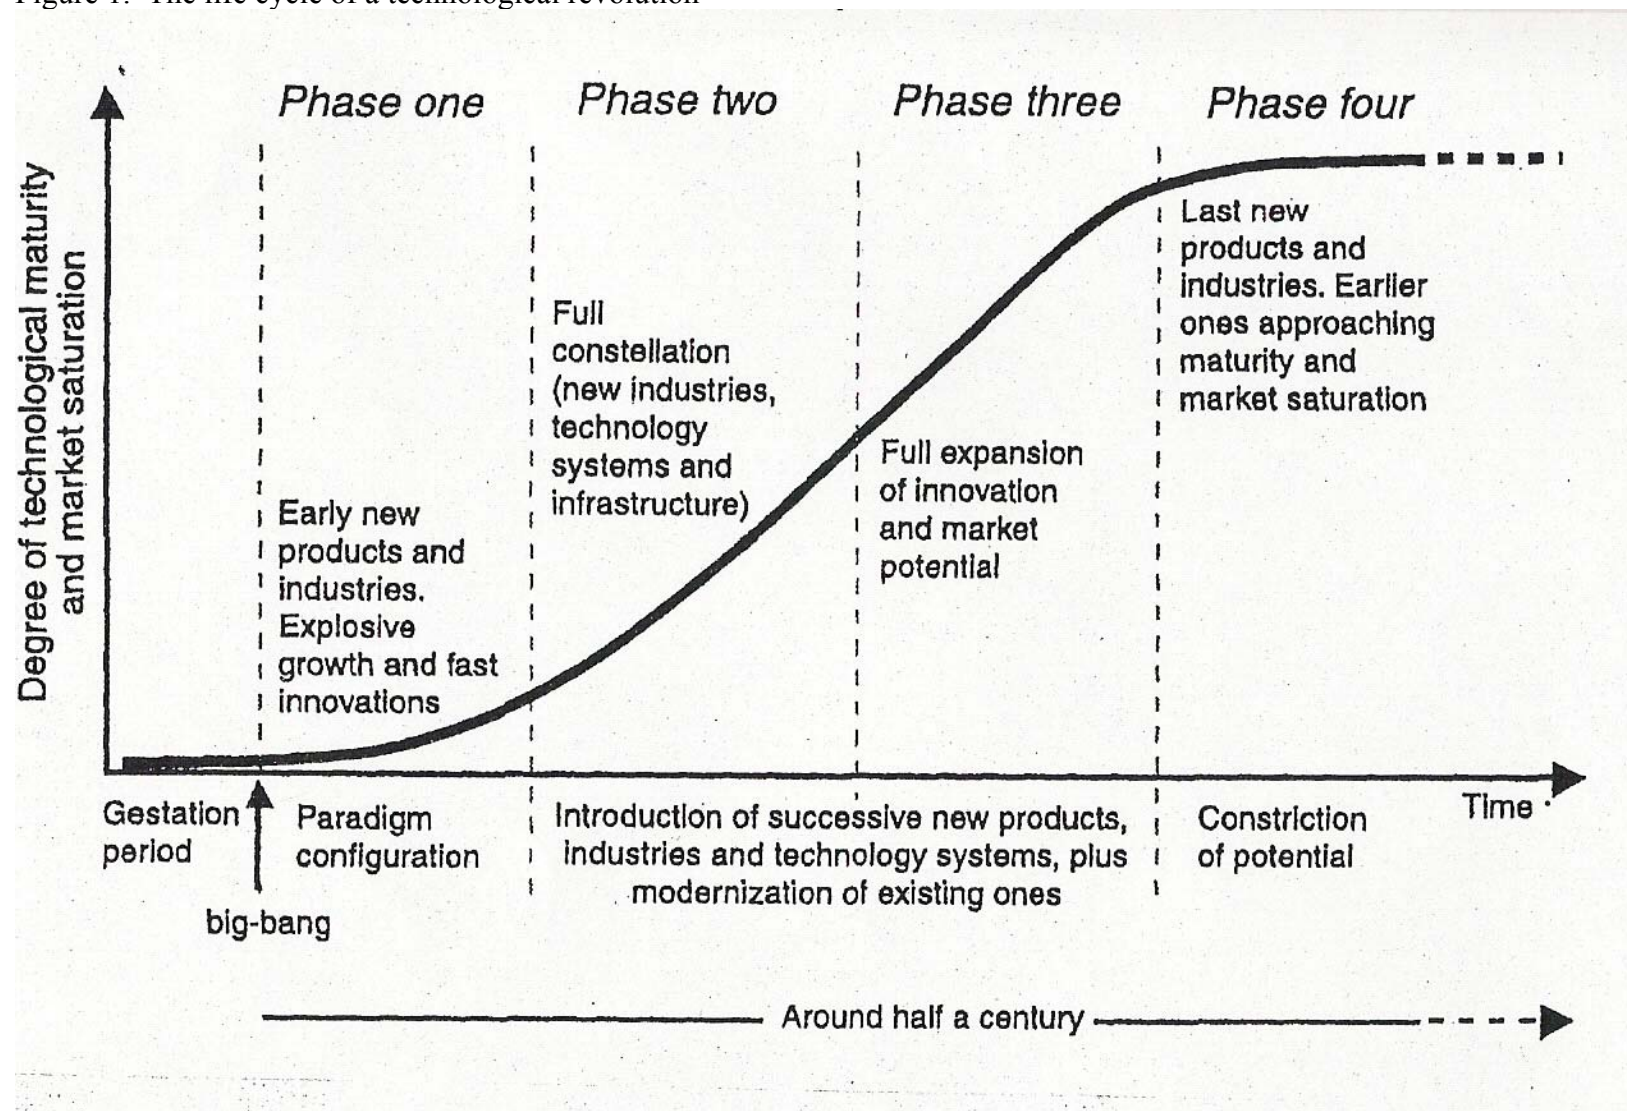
Figure 1: The life cycle of a technological revolution

Phase one

Phase two

Phase three

Phase four

Degree of technological maturity and market saturation

Early new products and industries. Explosive growth and fast innovations

Full constellation (new industries, technology systems and infrastructure)

Full expansion of innovation and market potential

Last new products and industries. Earlier ones approaching maturity and market saturation

Gestation period

big-bang

Paradigm configuration

Introduction of successive new products, industries and technology systems, plus modernization of existing ones

Constriction of potential

Time

Around half a century